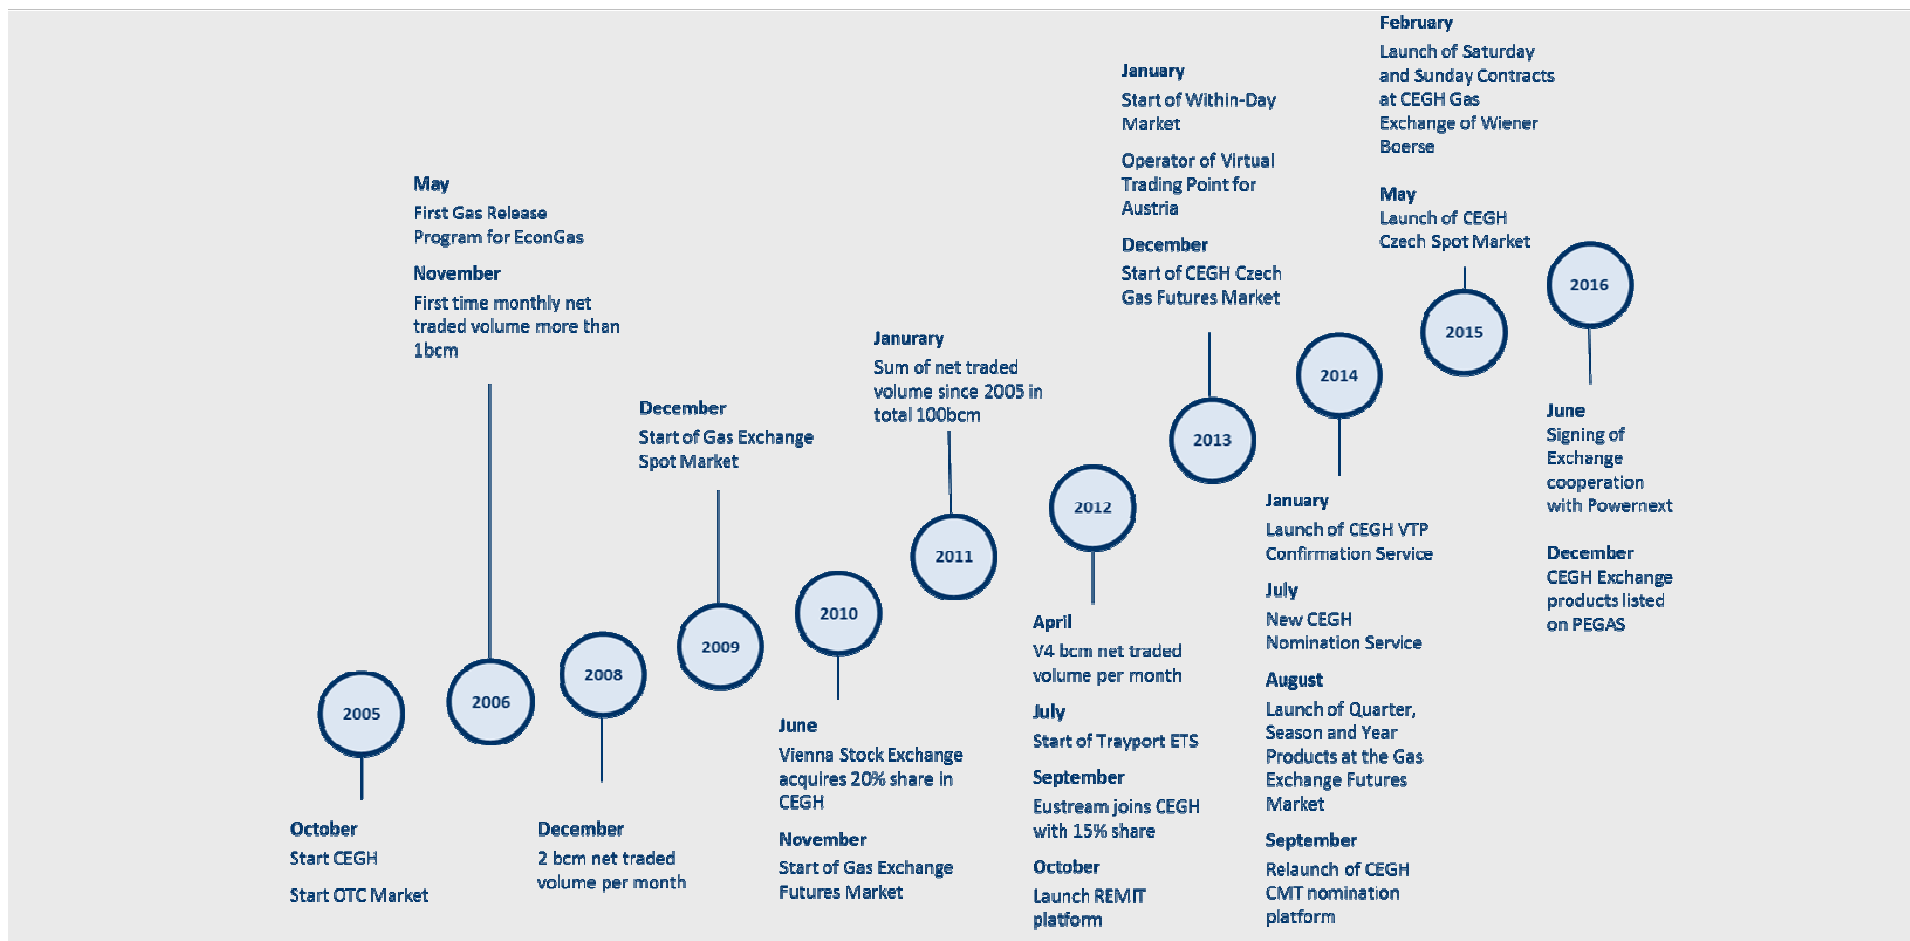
2005

October
Start CEGH

Start OTC Market

2006

May
First Gas Release Program for EconGas

November
First time monthly net traded volume more than 1bcm

2008

December
2 bcm net traded volume per month

2009

December
Start of Gas Exchange Spot Market

2010

June
Vienna Stock Exchange acquires 20% share in CEGH

November
Start of Gas Exchange Futures Market

2011

Janurary
Sum of net traded volume since 2005 in total 100bcm

2012

April
V4 bcm net traded volume per month

July
Start of Trayport ETS

September
Eustream joins CEGH with 15% share

October
Launch REMIT platform

2013

January
Start of Within-Day Market

Operator of Virtual Trading Point for Austria

December
Start of CEGH Czech Gas Futures Market

2014

January
Launch of CEGH VTP Confirmation Service

July
New CEGH Nomination Service

August
Launch of Quarter, Season and Year Products at the Gas Exchange Futures Market

September
Relaunch of CEGH CMT nomination platform

2015

February
Launch of Saturday and Sunday Contracts at CEGH Gas Exchange of Wiener Boerse

May
Launch of CEGH Czech Spot Market

2016

June
Signing of Exchange cooperation with Powernext

December
CEGH Exchange products listed on PEGAS